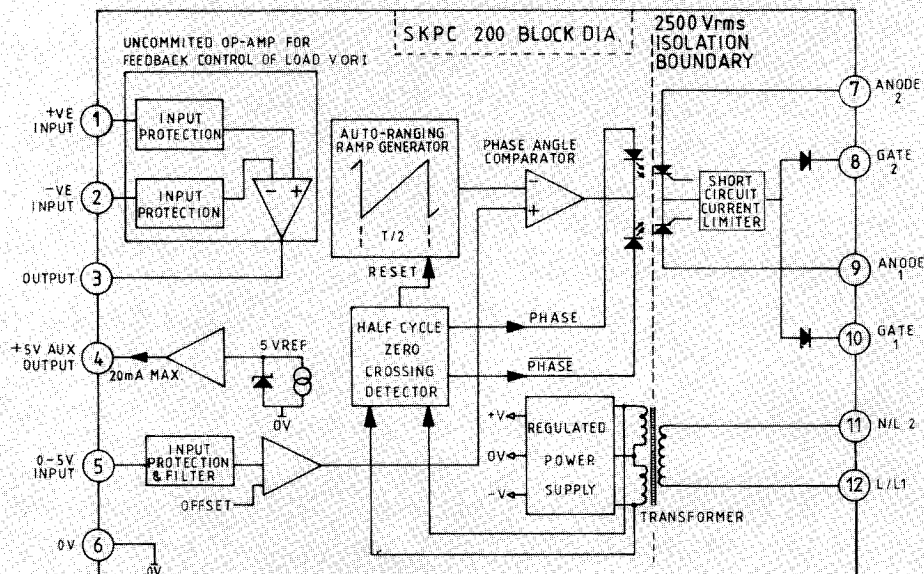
SKPC 200 BLOCK DIA.

2500 Vrms
ISOLATION
BOUNDARY

UNCOMMITED OP-AMP FOR
FEEDBACK CONTROL OF LOAD V OR I

+VE INPUT
1
INPUT PROTECTION

-VE INPUT
2
INPUT PROTECTION

OUTPUT
3

AUTO-RANGING RAMP GENERATOR
T/2
RESET

PHASE ANGLE COMPARATOR

+5V AUX OUTPUT
4
20mA MAX.
5 VREF
0V

HALF CYCLE ZERO CROSSING DETECTOR

PHASE
$\overline{PHASE}$

0-5V INPUT
5
INPUT PROTECTION & FILTER
OFFSET

+V
0V
-V
REGULATED POWER SUPPLY
TRANSFORMER

0V
6
0V

SHORT CIRCUIT CURRENT LIMITER

7 ANODE 2
8 GATE 2
9 ANODE 1
10 GATE 1
11 N/L 2
12 L/L1